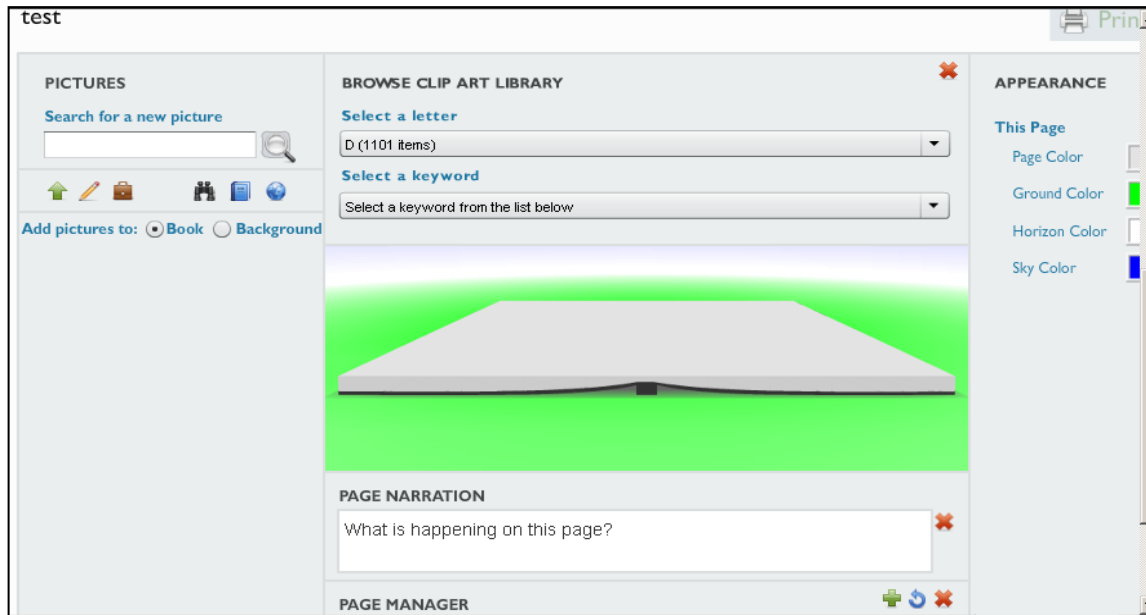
test

Prin

PICTURES

Search for a new picture

Add pictures to: Book Background

BROWSE CLIP ART LIBRARY

Select a letter

D (1101 items)

Select a keyword

Select a keyword from the list below

PAGE NARRATION

What is happening on this page?

PAGE MANAGER

APPEARANCE

This Page

Page Color

Ground Color

Horizon Color

Sky Color